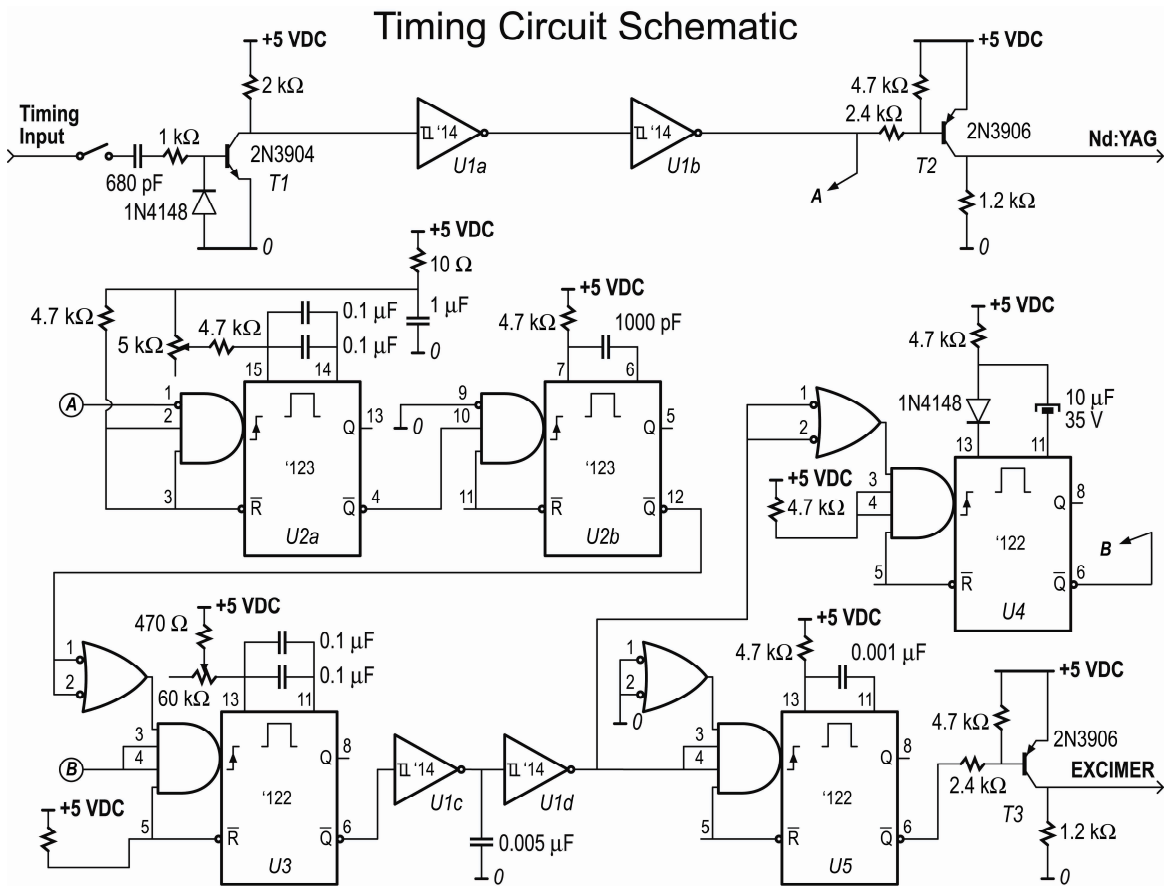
Timing Circuit Schematic

+5 VDC
2 kΩ
Timing Input
680 pF
1 kΩ
1N4148
2N3904
T1
0
'14
U1a
'14
U1b
A
2.4 kΩ
+5 VDC
4.7 kΩ
2N3906
T2
1.2 kΩ
0
Nd:YAG

+5 VDC
10 Ω
1 μF
0
4.7 kΩ
5 kΩ
4.7 kΩ
0.1 μF
0.1 μF
15
14
A
1
2
3
R
'123
Q
13
Q
4
U2a
+5 VDC
4.7 kΩ
1000 pF
7
6
9
0
10
11
R
'123
Q
5
Q
12
U2b

+5 VDC
4.7 kΩ
1N4148
10 μF
35 V
13
11
1
2
+5 VDC
4.7 kΩ
3
4
5
R
'122
Q
8
Q
6
B
U4

+5 VDC
470 Ω
60 kΩ
0.1 μF
0.1 μF
13
11
1
2
3
4
B
+5 VDC
5
R
'122
Q
8
Q
6
U3
'14
U1c
0.005 μF
0
'14
U1d

1
2
0
+5 VDC
4.7 kΩ
0.001 μF
13
11
3
4
5
R
'122
Q
8
Q
6
U5
+5 VDC
4.7 kΩ
2N3906
2.4 kΩ
T3
EXCIMER
1.2 kΩ
0